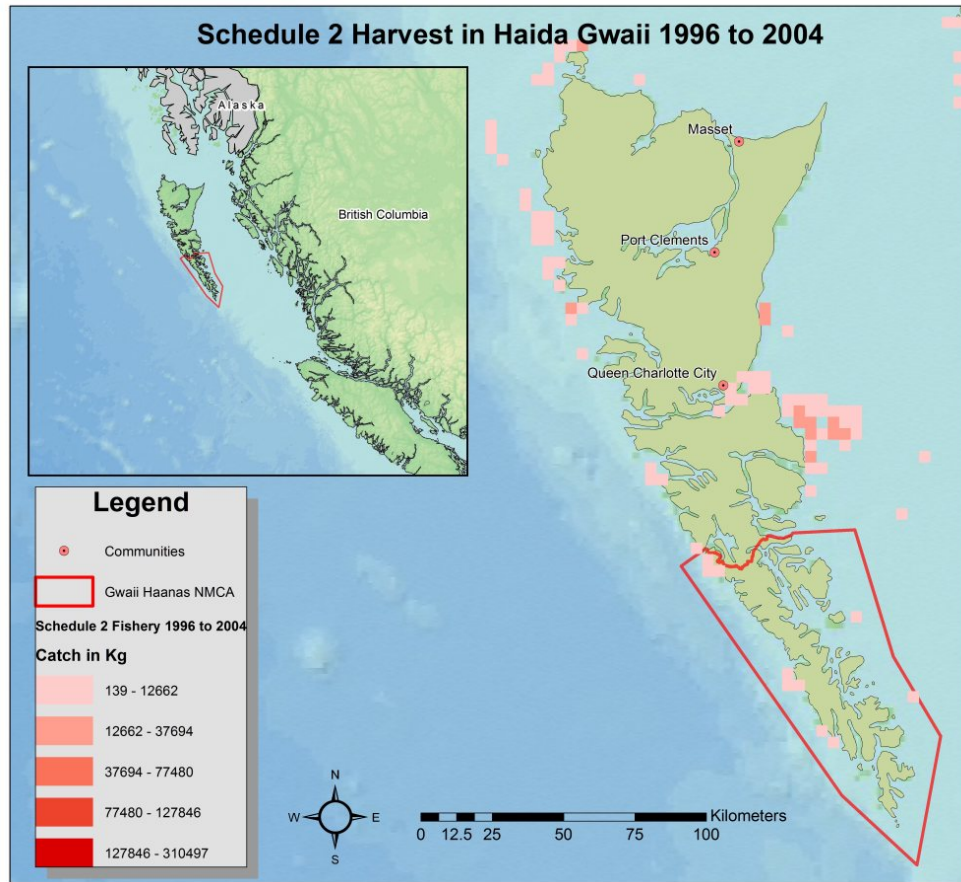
Schedule 2 Harvest in Haida Gwaii 1996 to 2004

Alaska

British Columbia

Masset

Port Clements

Queen Charlotte City

Legend

Communities

Gwaii Haanas NMCA

Schedule 2 Fishery 1996 to 2004

Catch in Kg

139 - 12662

12662 - 37694

37694 - 77480

77480 - 127846

127846 - 310497

N
W E
S

0 12.5 25 50 75 100 Kilometers